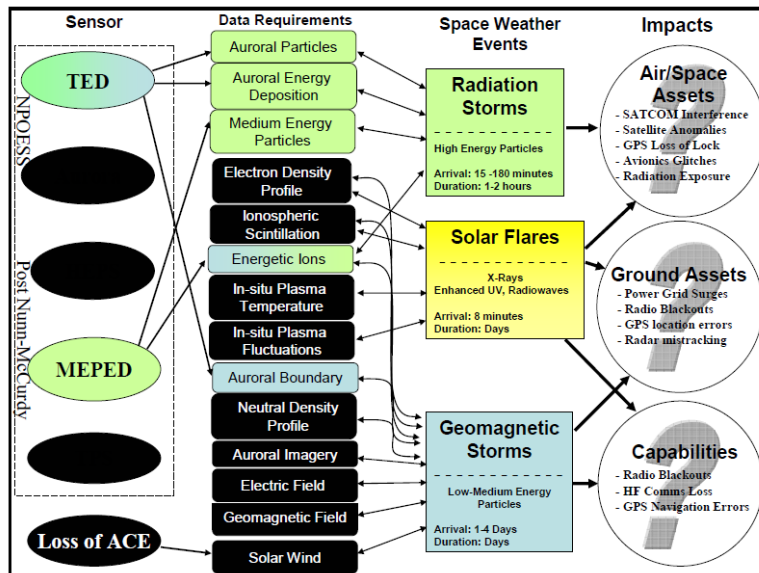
Sensor

Data Requirements

Space Weather Events

Impacts

NPOESS

Post Nunn-McCurdy

TED

MEPED

Loss of ACE

Auroral Particles

Auroral Energy Deposition

Medium Energy Particles

Electron Density Profile

Ionospheric Scintillation

Energetic Ions

In-situ Plasma Temperature

In-situ Plasma Fluctuations

Auroral Boundary

Neutral Density Profile

Auroral Imagery

Electric Field

Geomagnetic Field

Solar Wind

Radiation Storms

High Energy Particles

Arrival: 15 -180 minutes
Duration: 1-2 hours

Solar Flares

X-Rays
Enhanced UV, Radiowaves

Arrival: 8 minutes
Duration: Days

Geomagnetic Storms

Low-Medium Energy Particles

Arrival: 1-4 Days
Duration: Days

Air/Space Assets

- SATCOM Interference
- Satellite Anomalies
- GPS Loss of Lock
- Avionics Glitches
- Radiation Exposure

Ground Assets

- Power Grid Surges
- Radio Blackouts
- GPS location errors
- Radar mistracking

Capabilities

- Radio Blackouts
- HF Comms Loss
- GPS Navigation Errors